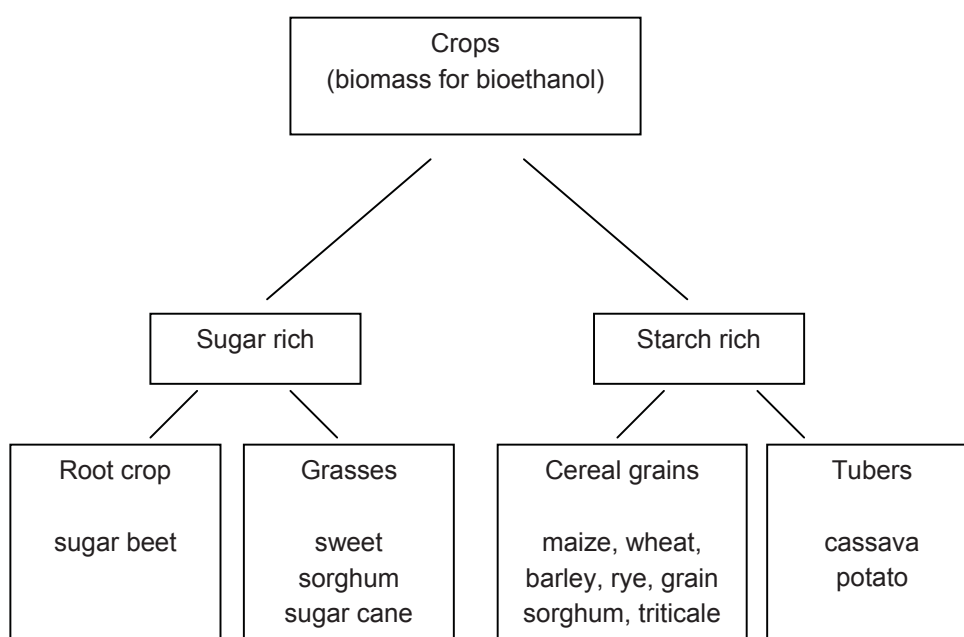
Crops
(biomass for bioethanol)

Sugar rich

Starch rich

Root crop

sugar beet

Grasses

sweet sorghum
sugar cane

Cereal grains

maize, wheat, barley, rye, grain sorghum, triticale

Tubers

cassava
potato